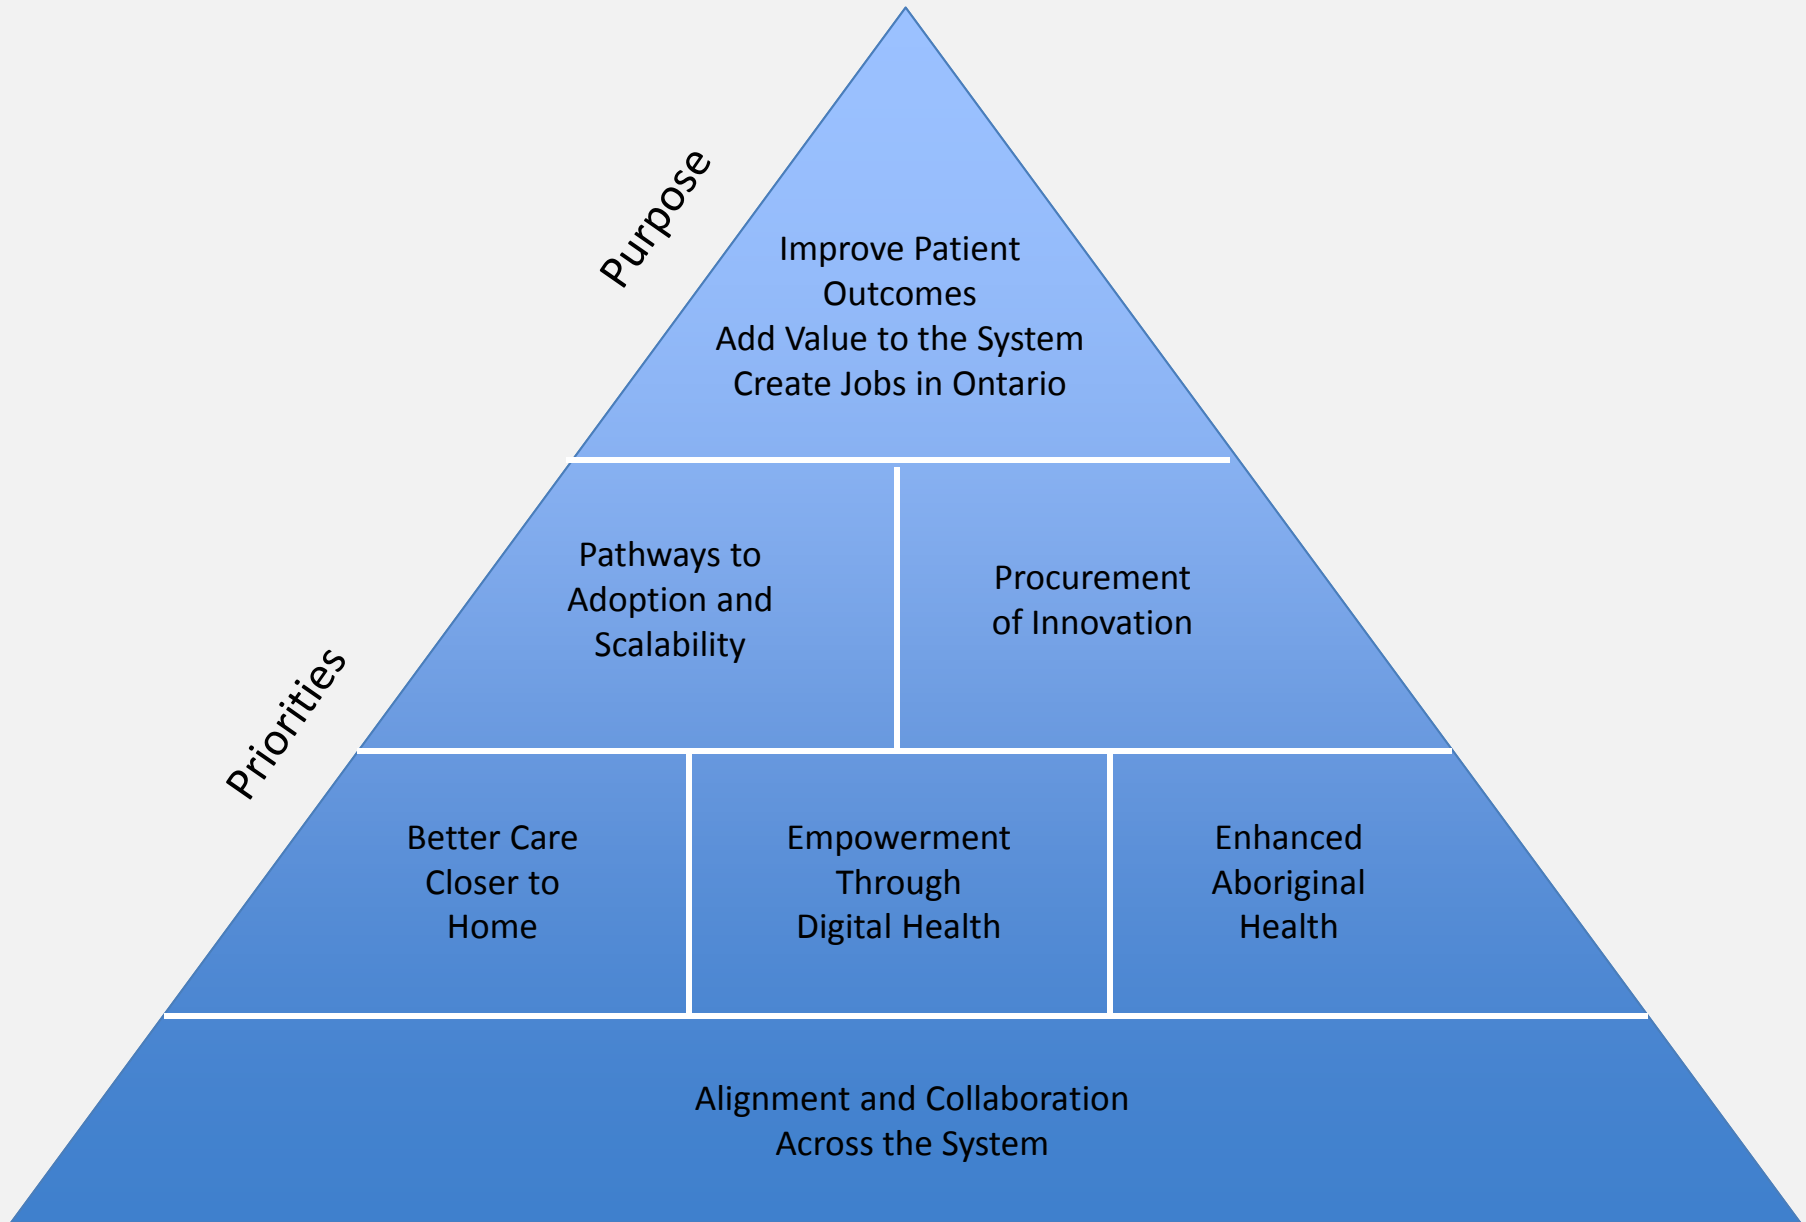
Purpose

Improve Patient Outcomes
Add Value to the System
Create Jobs in Ontario

Priorities

Pathways to Adoption and Scalability

Procurement of Innovation

Better Care Closer to Home

Empowerment Through Digital Health

Enhanced Aboriginal Health

Alignment and Collaboration Across the System